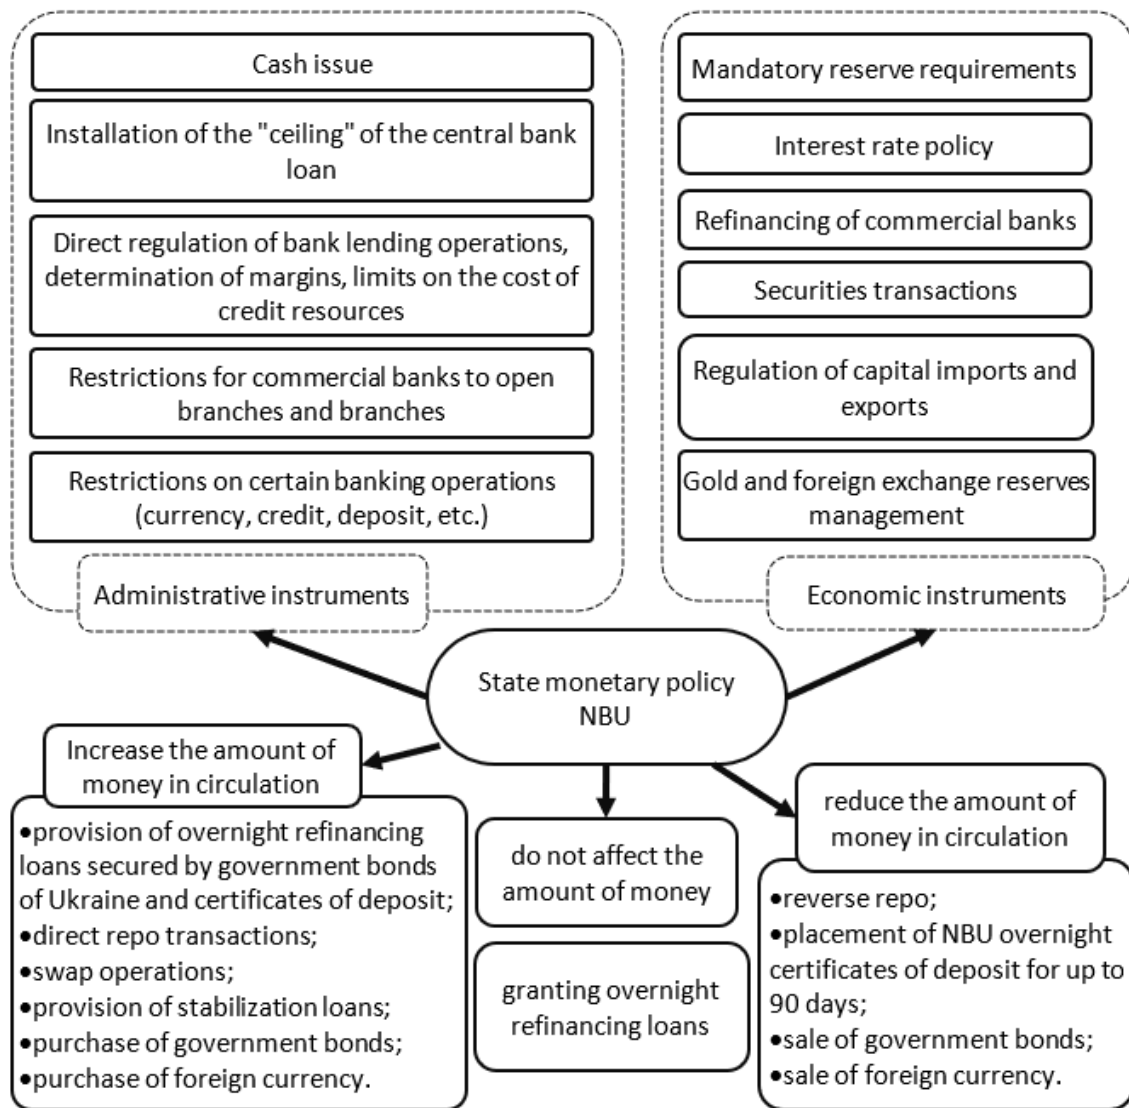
Cash issue

Installation of the "ceiling" of the central bank loan

Direct regulation of bank lending operations, determination of margins, limits on the cost of credit resources

Restrictions for commercial banks to open branches and branches

Restrictions on certain banking operations (currency, credit, deposit, etc.)

Administrative instruments

Mandatory reserve requirements

Interest rate policy

Refinancing of commercial banks

Securities transactions

Regulation of capital imports and exports

Gold and foreign exchange reserves management

Economic instruments

State monetary policy NBU

Increase the amount of money in circulation

•provision of overnight refinancing loans secured by government bonds of Ukraine and certificates of deposit;
•direct repo transactions;
•swap operations;
•provision of stabilization loans;
•purchase of government bonds;
•purchase of foreign currency.

do not affect the amount of money

granting overnight refinancing loans

reduce the amount of money in circulation

•reverse repo;
•placement of NBU overnight certificates of deposit for up to 90 days;
•sale of government bonds;
•sale of foreign currency.